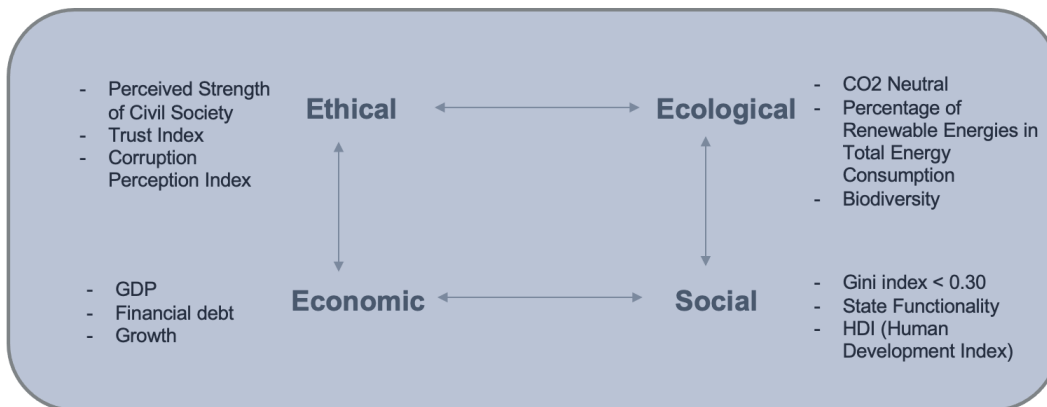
- Perceived Strength of Civil Society
- Trust Index
- Corruption Perception Index

Ethical

Ecological

- CO2 Neutral
- Percentage of Renewable Energies in Total Energy Consumption
- Biodiversity

- GDP
- Financial debt
- Growth

Economic

Social

- Gini index < 0.30
- State Functionality
- HDI (Human Development Index)